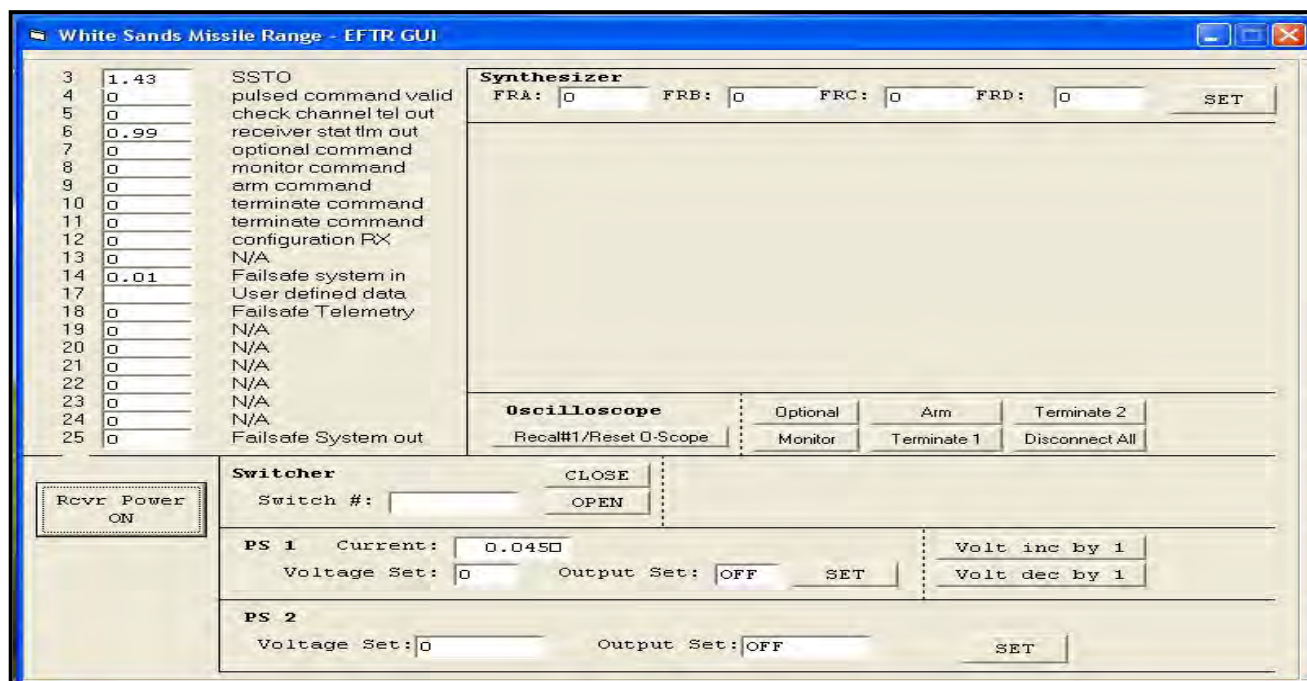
White Sands Missile Range - EFTR GUI

| | | |
|---|---|---|
| 3 | 1.43 | SSTO |
| 4 | 0 | pulsed command valid |
| 5 | 0 | check channel tel out |
| 6 | 0.99 | receiver stat tlm out |
| 7 | 0 | optional command |
| 8 | 0 | monitor command |
| 9 | 0 | arm command |
| 10 | 0 | terminate command |
| 11 | 0 | terminate command |
| 12 | 0 | configuration RX |
| 13 | 0 | N/A |
| 14 | 0.01 | Failsafe system in |
| 17 | | User defined data |
| 18 | 0 | Failsafe Telemetry |
| 19 | 0 | N/A |
| 20 | 0 | N/A |
| 21 | 0 | N/A |
| 22 | 0 | N/A |
| 23 | 0 | N/A |
| 24 | 0 | N/A |
| 25 | 0 | Failsafe System out |

Synthesizer
FRA: 0 FRB: 0 FRC: 0 FRD: 0 SET

Oscilloscope
Recal#1/Reset O-Scope
Optional Arm Terminate 2
Monitor Terminate 1 Disconnect All

Rcvr Power ON

Switcher
Switch #: CLOSE OPEN

PS 1 Current: 0.045□
Voltage Set: 0 Output Set: OFF SET
Volt inc by 1
Volt dec by 1

PS 2
Voltage Set: 0 Output Set: OFF SET